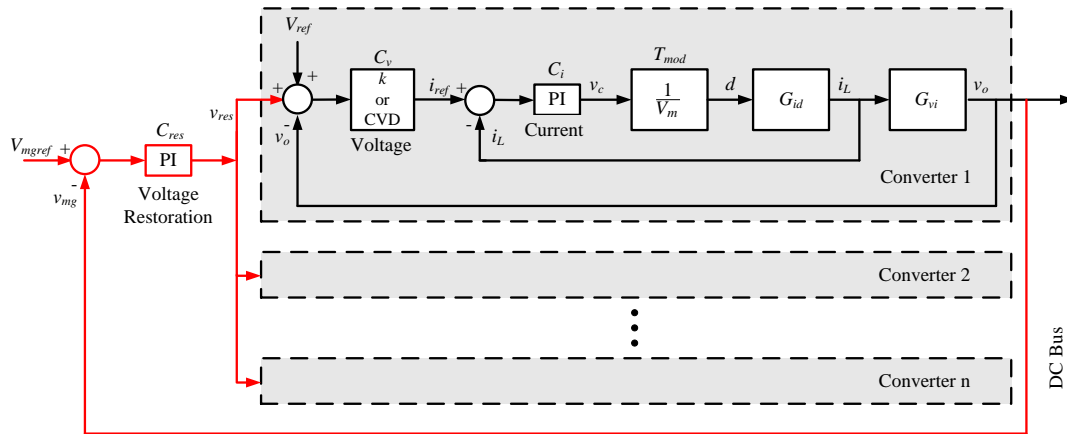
$V_{ref}$

$V_{mgref}$ + - $v_{mg}$

$C_{res}$
PI
Voltage Restoration

$v_{res}$

+ + - $v_o$

$C_v$
$k$
or
CVD
Voltage

$i_{ref}$ + - $i_L$

$C_i$
PI
Current

$v_c$

$T_{mod}$
$\frac{1}{V_m}$

$d$

$G_{id}$

$i_L$

$G_{vi}$

$v_o$

Converter 1

Converter 2

Converter n

DC Bus